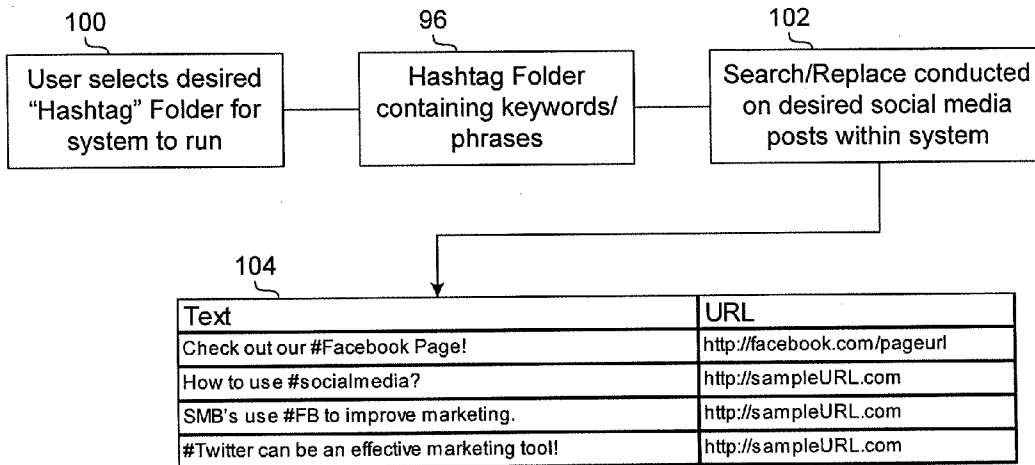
100

User selects desired "Hashtag" Folder for system to run

96

Hashtag Folder containing keywords/ phrases

102

Search/Replace conducted on desired social media posts within system

104

| Text | URL |
|---|---|
| Check out our #Facebook Page! | http://facebook.com/pageurl |
| How to use #socialmedia? | http://sampleURL.com |
| SMB's use #FB to improve marketing. | http://sampleURL.com |
| #Twitter can be an effective marketing tool! | http://sampleURL.com |